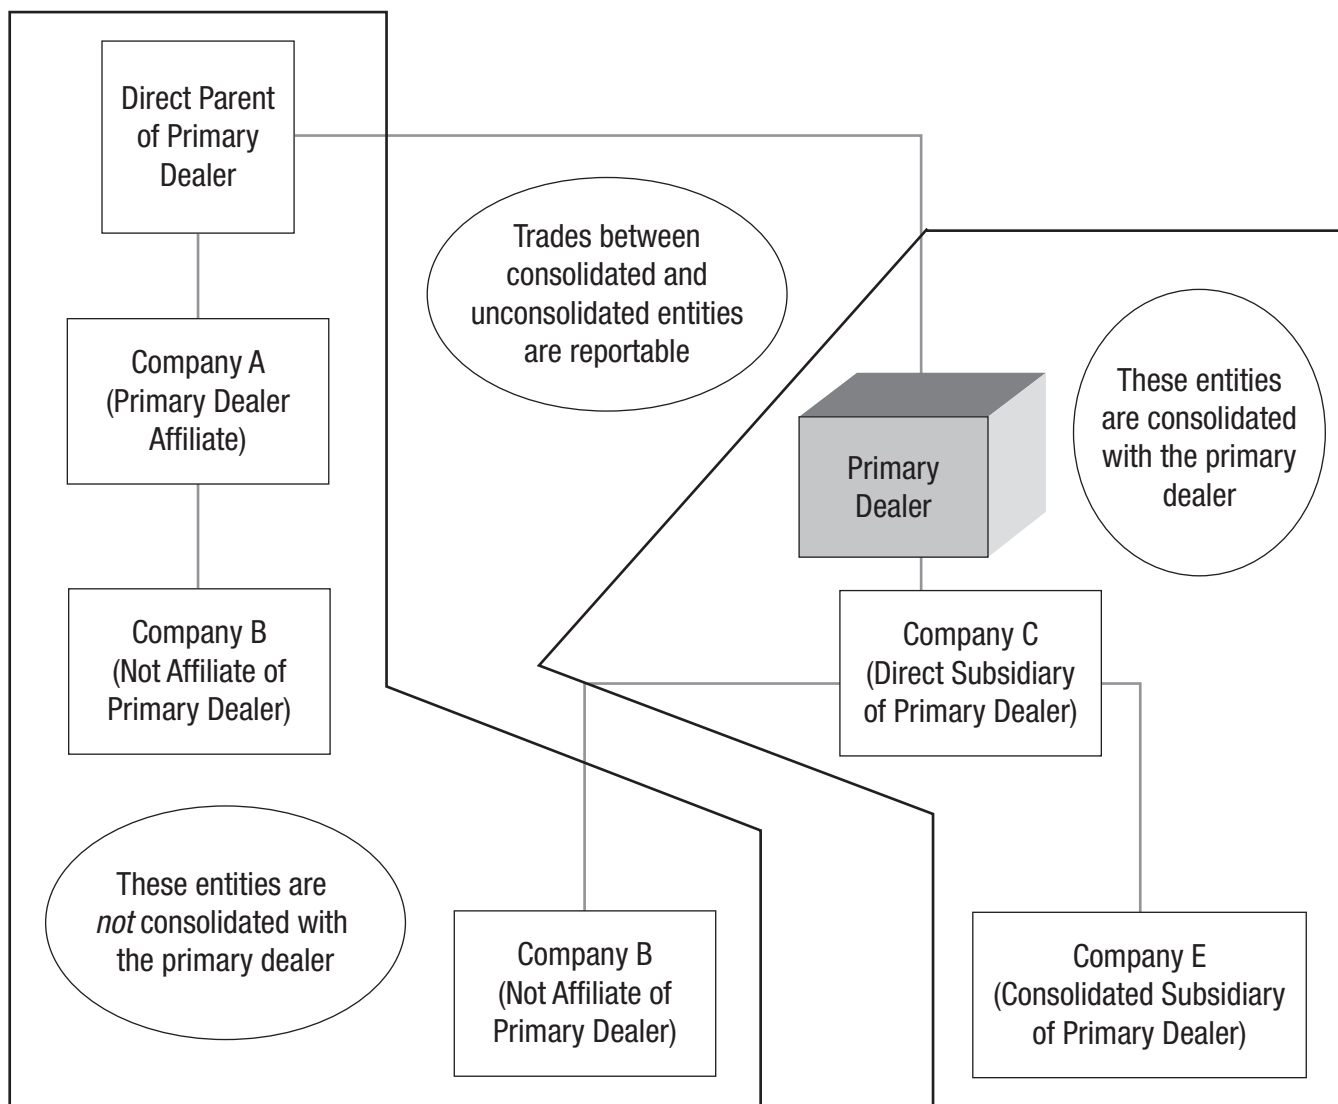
Direct Parent of Primary Dealer

Trades between consolidated and unconsolidated entities are reportable

Company A (Primary Dealer Affiliate)

Primary Dealer

These entities are consolidated with the primary dealer

Company B (Not Affiliate of Primary Dealer)

Company C (Direct Subsidiary of Primary Dealer)

These entities are *not* consolidated with the primary dealer

Company B (Not Affiliate of Primary Dealer)

Company E (Consolidated Subsidiary of Primary Dealer)